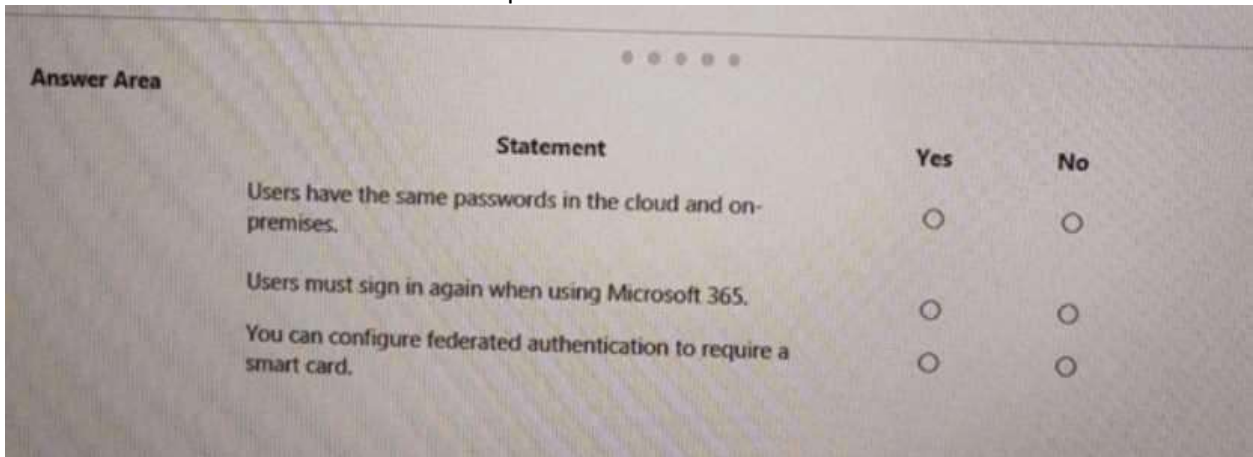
Answer Area

| Statement | Yes | No |
|---|---|---|
| Users have the same passwords in the cloud and on-premises. | ○ | ○ |
| Users must sign in again when using Microsoft 365. | ○ | ○ |
| You can configure federated authentication to require a smart card. | ○ | ○ |